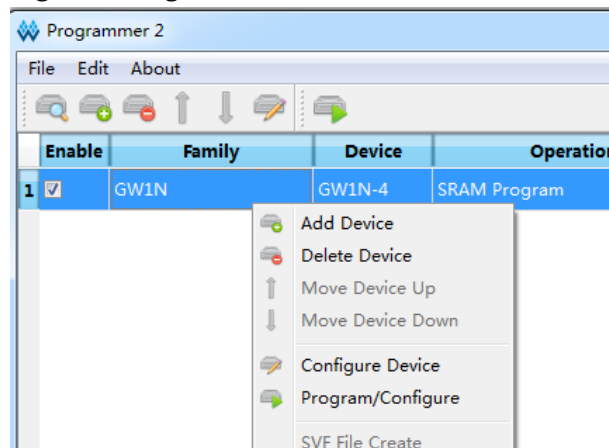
Programmer 2

File Edit About

| | Enable | Family | Device | Operation |
|---|---|---|---|---|
| 1 | ☑ | GW1N | GW1N-4 | SRAM Program |

Add Device
Delete Device
Move Device Up
Move Device Down
Configure Device
Program/Configure
SVF File Create